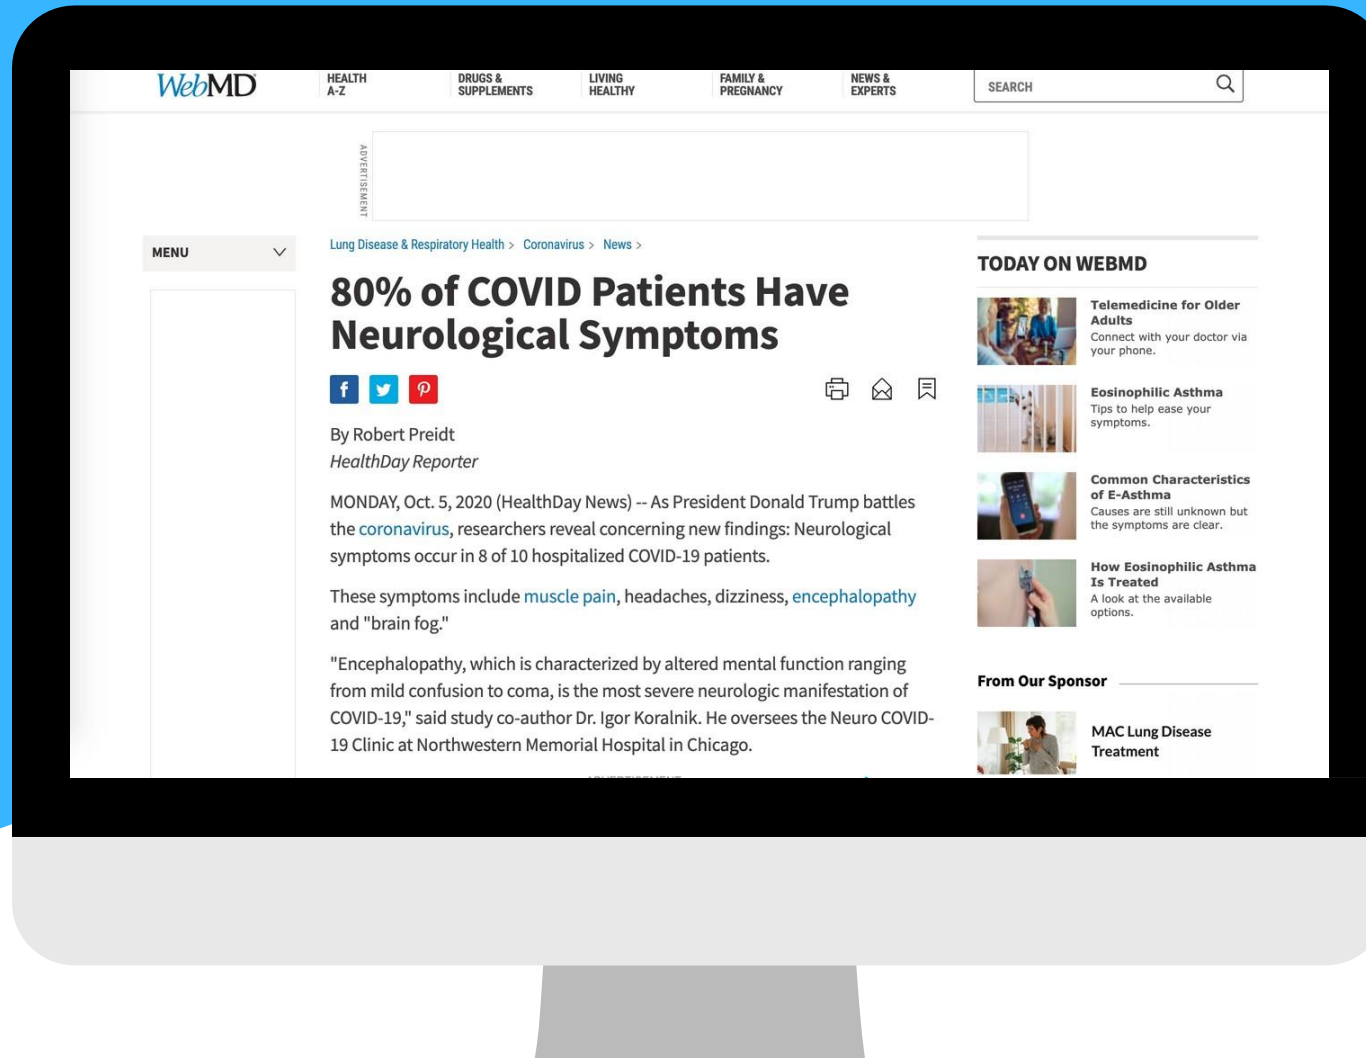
WebMD

HEALTH A-Z

DRUGS & SUPPLEMENTS

LIVING HEALTHY

FAMILY & PREGNANCY

NEWS & EXPERTS

SEARCH

ADVERTISEMENT

MENU

Lung Disease & Respiratory Health > Coronavirus > News >

80% of COVID Patients Have Neurological Symptoms

By Robert Preidt
HealthDay Reporter

MONDAY, Oct. 5, 2020 (HealthDay News) -- As President Donald Trump battles the coronavirus, researchers reveal concerning new findings: Neurological symptoms occur in 8 of 10 hospitalized COVID-19 patients.

These symptoms include muscle pain, headaches, dizziness, encephalopathy and "brain fog."

"Encephalopathy, which is characterized by altered mental function ranging from mild confusion to coma, is the most severe neurologic manifestation of COVID-19," said study co-author Dr. Igor Koralnik. He oversees the Neuro COVID-19 Clinic at Northwestern Memorial Hospital in Chicago.

TODAY ON WEBMD

Telemedicine for Older Adults
Connect with your doctor via your phone.

Eosinophilic Asthma
Tips to help ease your symptoms.

Common Characteristics of E-Asthma
Causes are still unknown but the symptoms are clear.

How Eosinophilic Asthma Is Treated
A look at the available options.

From Our Sponsor

MAC Lung Disease Treatment